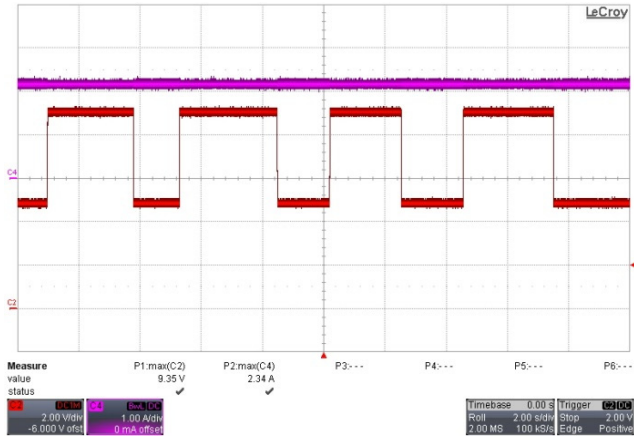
LeCroy

C4

C2

| Measure | P1:max(C2) | P2:max(C4) | P3:- - - | P4:- - - | P5:- - - | P6:- - - |
|---|---|---|---|---|---|---|
| value | 9.35 V | 2.34 A | | | | |
| status | ✔ | ✔ | | | | |

C2 DC1M
2.00 V/div
-6.000 V ofst

C4 BwL DC
1.00 A/div
0 mA offset

Timebase 0.00 s
Roll 2.00 s/div
2.00 MS 100 kS/s

Trigger C2 DC
Stop 2.00 V
Edge Positive